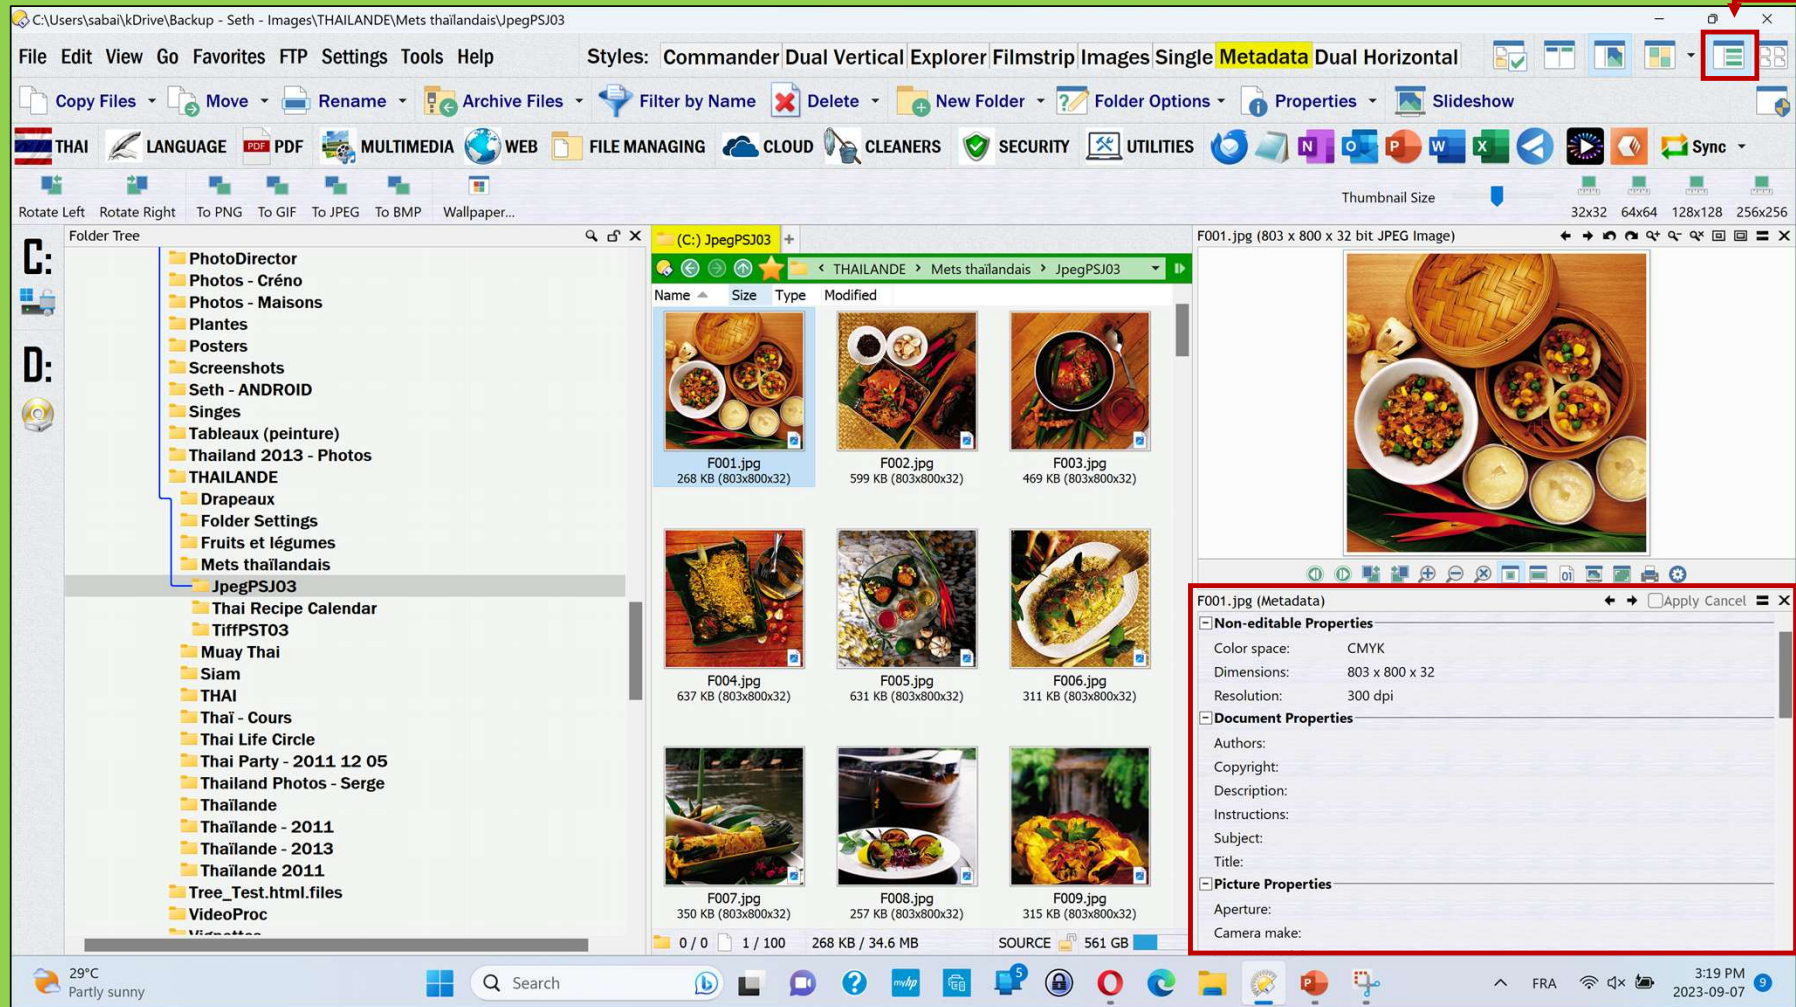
C:\Users\sabai\kDrive\Backup - Seth - Images\THAILANDE\Mets thaïlandais\JpegPSJ03

File Edit View Go Favorites FTP Settings Tools Help Styles: Commander Dual Vertical Explorer Filmstrip Images Single Metadata Dual Horizontal

Copy Files Move Rename Archive Files Filter by Name Delete New Folder Folder Options Properties Slideshow

THAI LANGUAGE PDF MULTIMEDIA WEB FILE MANAGING CLOUD CLEANERS SECURITY UTILITIES Sync

Rotate Left Rotate Right To PNG To GIF To JPEG To BMP Wallpaper... Thumbnail Size 32x32 64x64 128x128 256x256

C:
D:

Folder Tree
PhotoDirector
Photos - Créno
Photos - Maisons
Plantes
Posters
Screenshots
Seth - ANDROID
Singes
Tableaux (peinture)
Thailand 2013 - Photos
THAILANDE
Drapeaux
Folder Settings
Fruits et légumes
Mets thaïlandais
JpegPSJ03
Thai Recipe Calendar
TiffPST03
Muay Thai
Siam
THAI
Thaï - Cours
Thai Life Circle
Thai Party - 2011 12 05
Thailand Photos - Serge
Thaïlande
Thaïlande - 2011
Thaïlande - 2013
Thaïlande 2011
Tree_Test.html.files
VideoProc
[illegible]

(C:) JpegPSJ03
THAILANDE > Mets thaïlandais > JpegPSJ03
Name Size Type Modified

F001.jpg
268 KB (803x800x32)
F002.jpg
599 KB (803x800x32)
F003.jpg
469 KB (803x800x32)
F004.jpg
637 KB (803x800x32)
F005.jpg
631 KB (803x800x32)
F006.jpg
311 KB (803x800x32)
F007.jpg
350 KB (803x800x32)
F008.jpg
257 KB (803x800x32)
F009.jpg
315 KB (803x800x32)

0 / 0 1 / 100 268 KB / 34.6 MB SOURCE 561 GB

F001.jpg (803 x 800 x 32 bit JPEG Image)

F001.jpg (Metadata) Apply Cancel
Non-editable Properties
Color space: CMYK
Dimensions: 803 x 800 x 32
Resolution: 300 dpi
Document Properties
Authors:
Copyright:
Description:
Instructions:
Subject:
Title:
Picture Properties
Aperture:
Camera make:

29°C
Partly sunny
Search
FRA
3:19 PM
2023-09-07